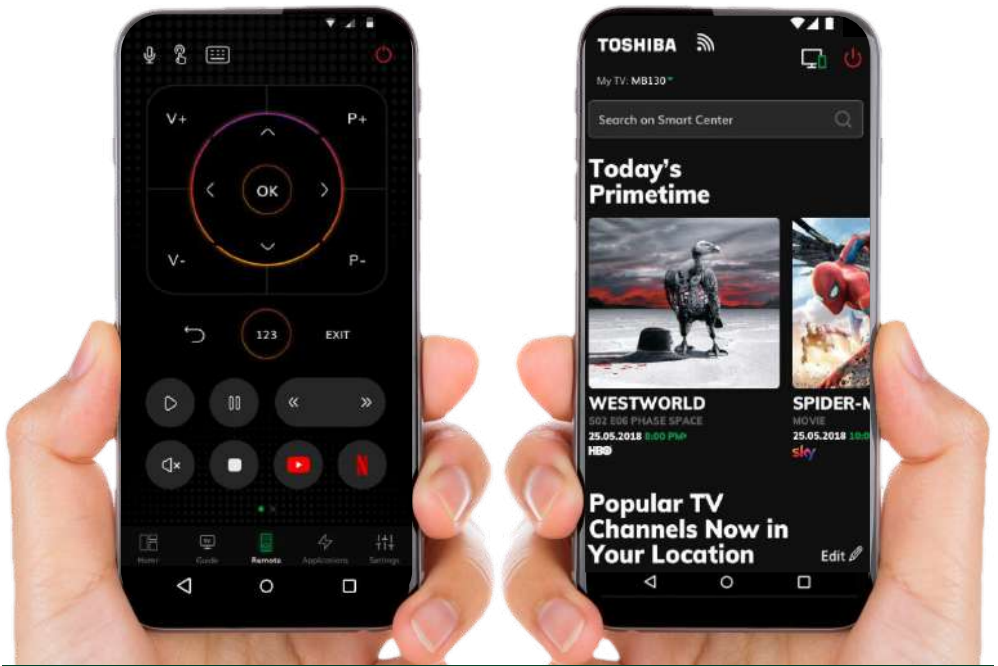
V+
P+
OK
V-
P-
123
EXIT
Home
Guide
Remote
Applications
Settings

TOSHIBA
My TV: MB130
Search on Smart Center
Today's Primetime
WESTWORLD
S02 E06 PHASE SPACE
25.05.2018 8:00 PM
HBO
SPIDER-M
MOVIE
25.05.2018 10:0
sky
Popular TV Channels Now in Your Location
Edit